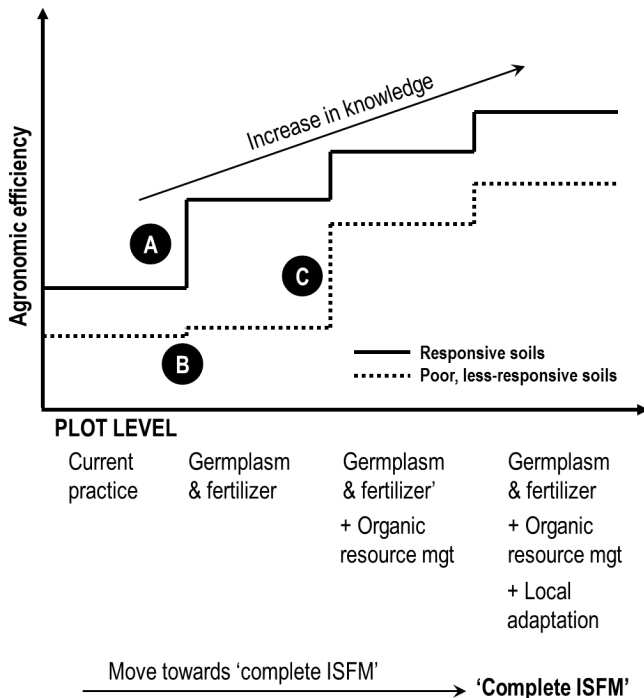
Agronomic efficiency

Increase in knowledge

A

B

C

Responsive soils
Poor, less-responsive soils

PLOT LEVEL

Current practice

Germplasm & fertilizer

Germplasm & fertilizer'
+ Organic resource mgt

Germplasm & fertilizer
+ Organic resource mgt
+ Local adaptation

Move towards 'complete ISFM'

'Complete ISFM'